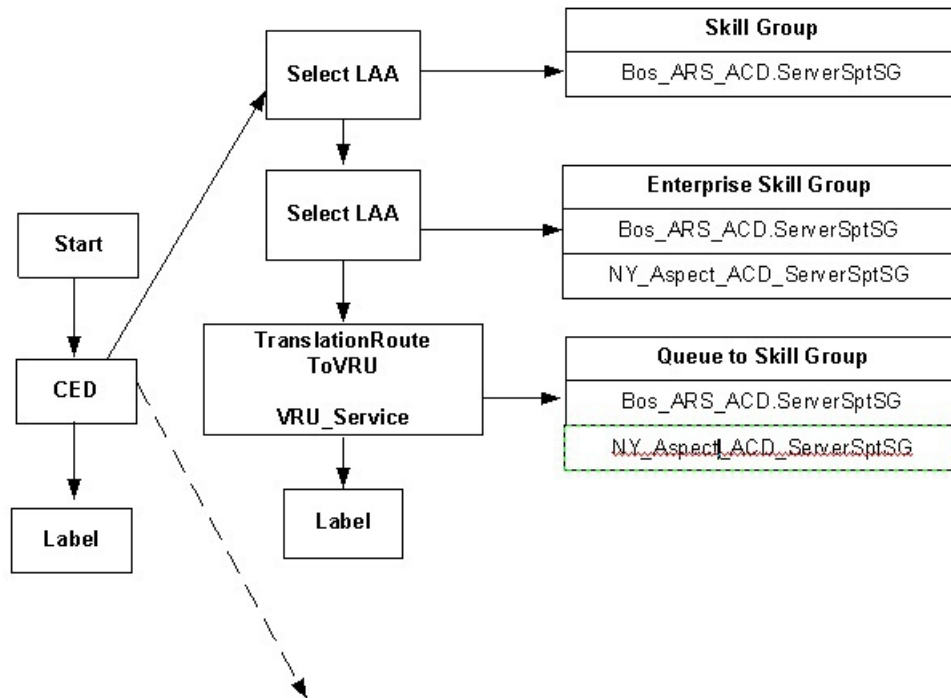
Start

CED

Label

Select LAA

Select LAA

TranslationRoute ToVRU

VRU_Service

Label

| Skill Group |
|---|
| Bos_ARS_ACD.ServerSptSG |

| Enterprise Skill Group |
|---|
| Bos_ARS_ACD.ServerSptSG |
| NY_Aspect_ACD_ServerSptSG |

| Queue to Skill Group |
|---|
| Bos_ARS_ACD.ServerSptSG |
| NY_Aspect_ACD_ServerSptSG |